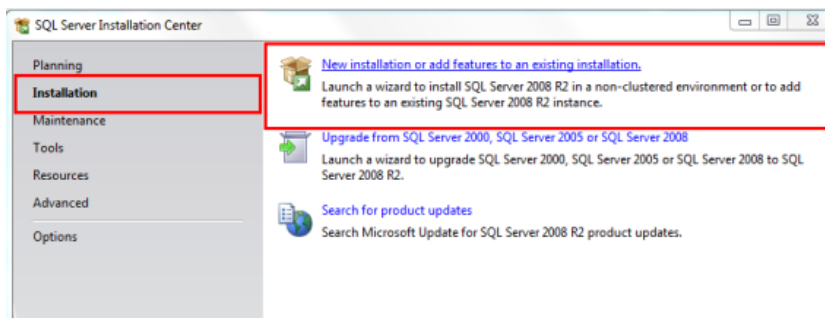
SQL Server Installation Center

Planning
Installation
Maintenance
Tools
Resources
Advanced
Options

New installation or add features to an existing installation.
Launch a wizard to install SQL Server 2008 R2 in a non-clustered environment or to add features to an existing SQL Server 2008 R2 instance.

Upgrade from SQL Server 2000, SQL Server 2005 or SQL Server 2008
Launch a wizard to upgrade SQL Server 2000, SQL Server 2005 or SQL Server 2008 to SQL Server 2008 R2.

Search for product updates
Search Microsoft Update for SQL Server 2008 R2 product updates.